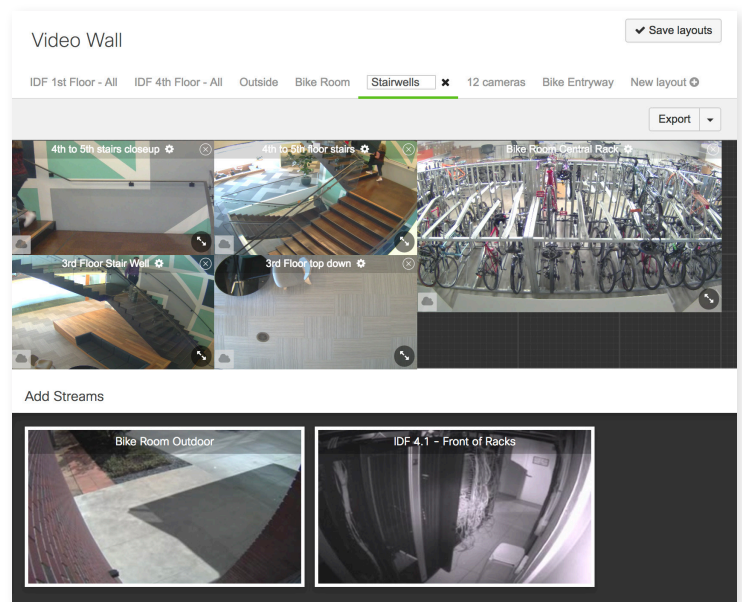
Video Wall

Save layouts

IDF 1st Floor - All IDF 4th Floor - All Outside Bike Room Stairwells 12 cameras Bike Entryway New layout

Export

4th to 5th stairs closeup

4th to 5th floor stairs

Bike Room Central Rack

3rd Floor Stair Well

3rd Floor top down

Add Streams

Bike Room Outdoor

IDF 4.1 - Front of Racks